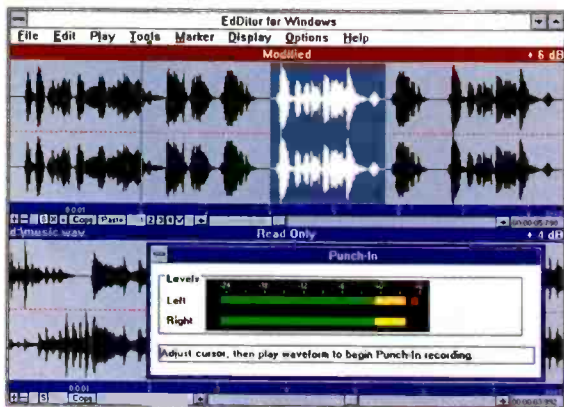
EdDitor for Windows

File Edit Play Tools Marker Display Options Help

Modified

+ 6 dB

0:0:01

Copy Paste

00:00:05.790

d:\music.wav

Read Only

+ 4 dB

Punch-In

Levels

Left

Right

Adjust cursor, then play waveform to begin Punch-In recording.

0:0:01

Copy

00:00:03.992